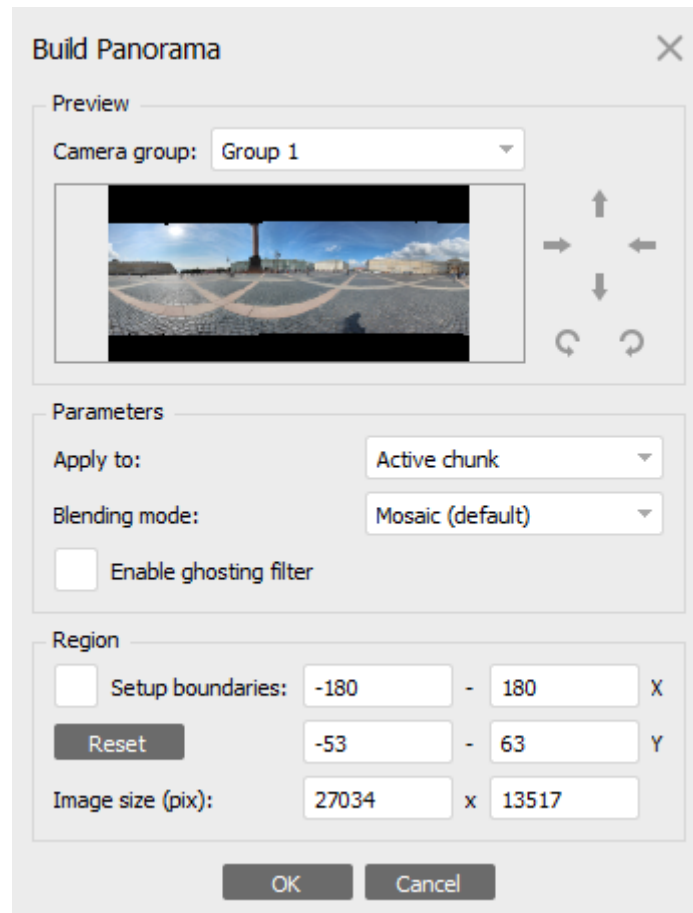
Build Panorama

Preview

Camera group: Group 1

Parameters

Apply to: Active chunk

Blending mode: Mosaic (default)

Enable ghosting filter

Region

Setup boundaries: -180 - 180 X

Reset -53 - 63 Y

Image size (pix): 27034 x 13517

OK Cancel